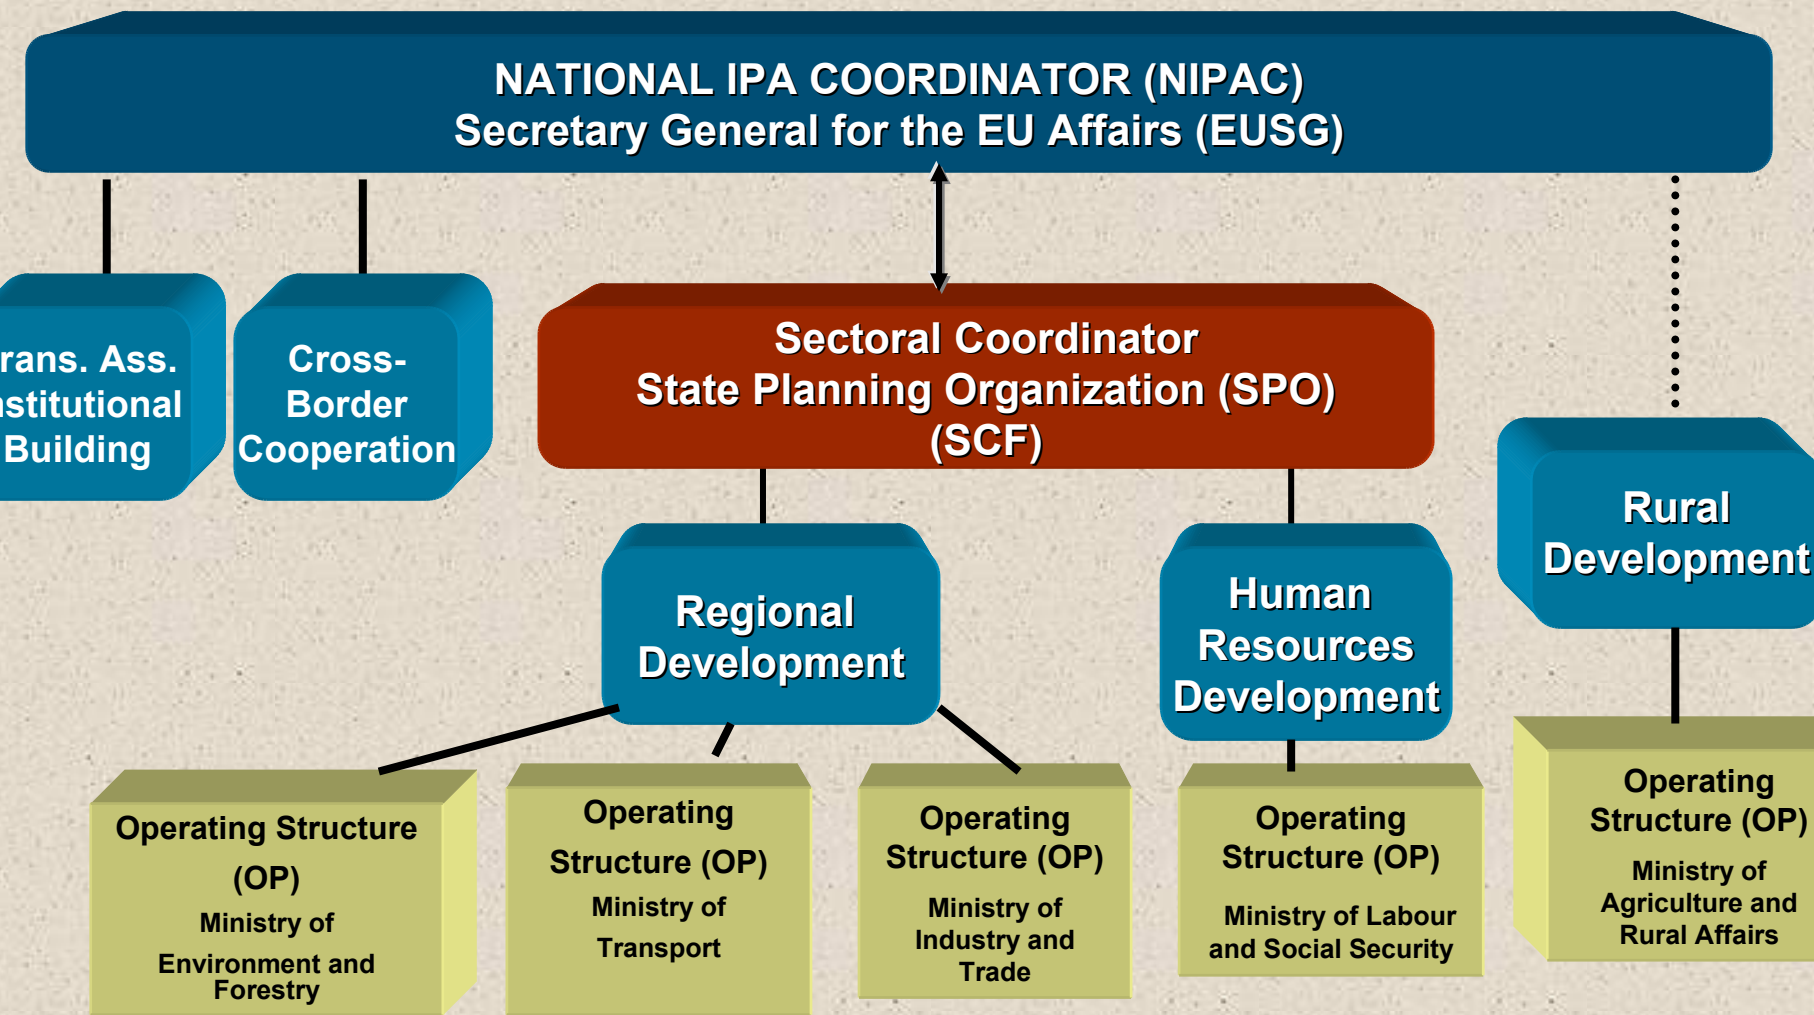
NATIONAL IPA COORDINATOR (NIPAC)
Secretary General for the EU Affairs (EUSG)

rans. Ass. nstitutional Building

Cross-Border Cooperation

Sectoral Coordinator
State Planning Organization (SPO)
(SCF)

Rural Development

Regional Development

Human Resources Development

Operating Structure (OP)
Ministry of Environment and Forestry

Operating Structure (OP)
Ministry of Transport

Operating Structure (OP)
Ministry of Industry and Trade

Operating Structure (OP)
Ministry of Labour and Social Security

Operating Structure (OP)
Ministry of Agriculture and Rural Affairs